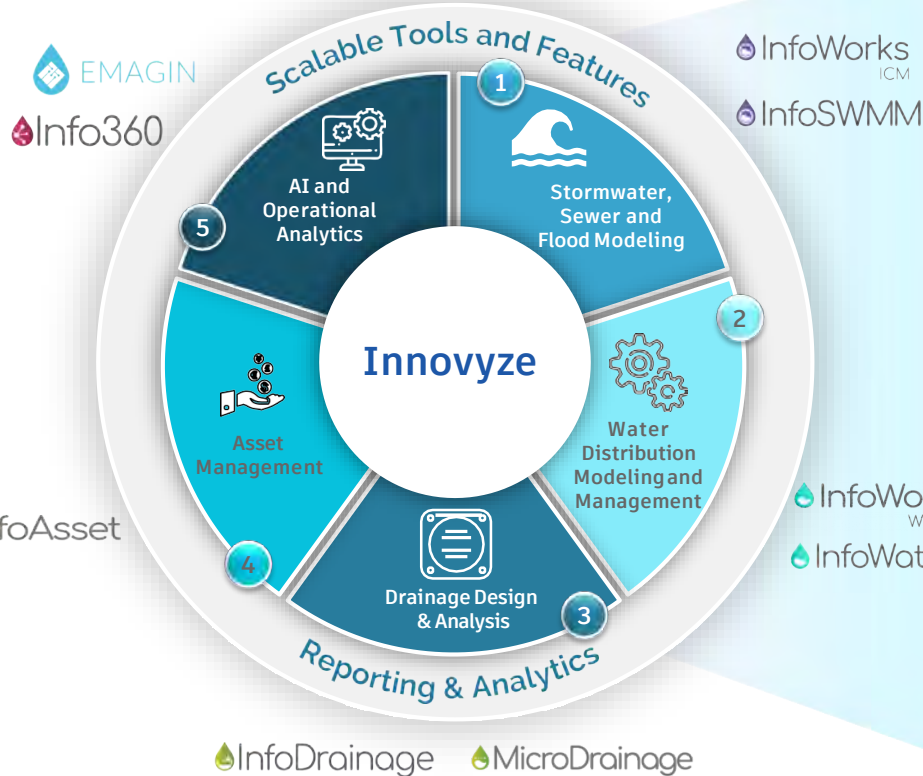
Scalable Tools and Features

EMAGIN

Info360

InfoWorks
ICM

InfoSWMM

1

Stormwater, Sewer and Flood Modeling

5

AI and Operational Analytics

Innovyze

2

Water Distribution Modeling and Management

Asset Management

foAsset

InfoWo
W

InfoWat

4

Drainage Design & Analysis

3

Reporting & Analytics

InfoDrainage

MicroDrainage